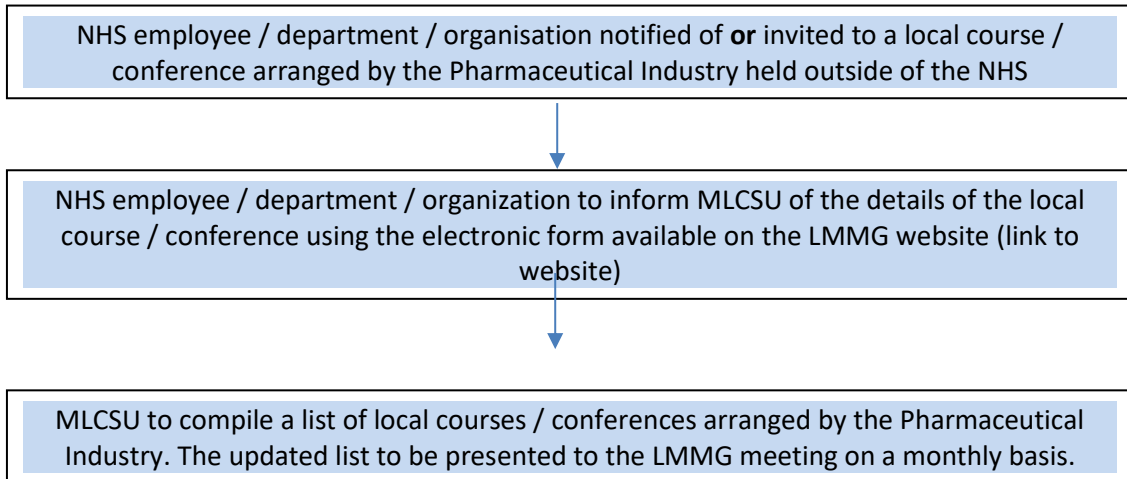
NHS employee / department / organisation notified of **or** invited to a local course / conference arranged by the Pharmaceutical Industry held outside of the NHS

NHS employee / department / organization to inform MLCSU of the details of the local course / conference using the electronic form available on the LMMG website (link to website)

MLCSU to compile a list of local courses / conferences arranged by the Pharmaceutical Industry. The updated list to be presented to the LMMG meeting on a monthly basis.